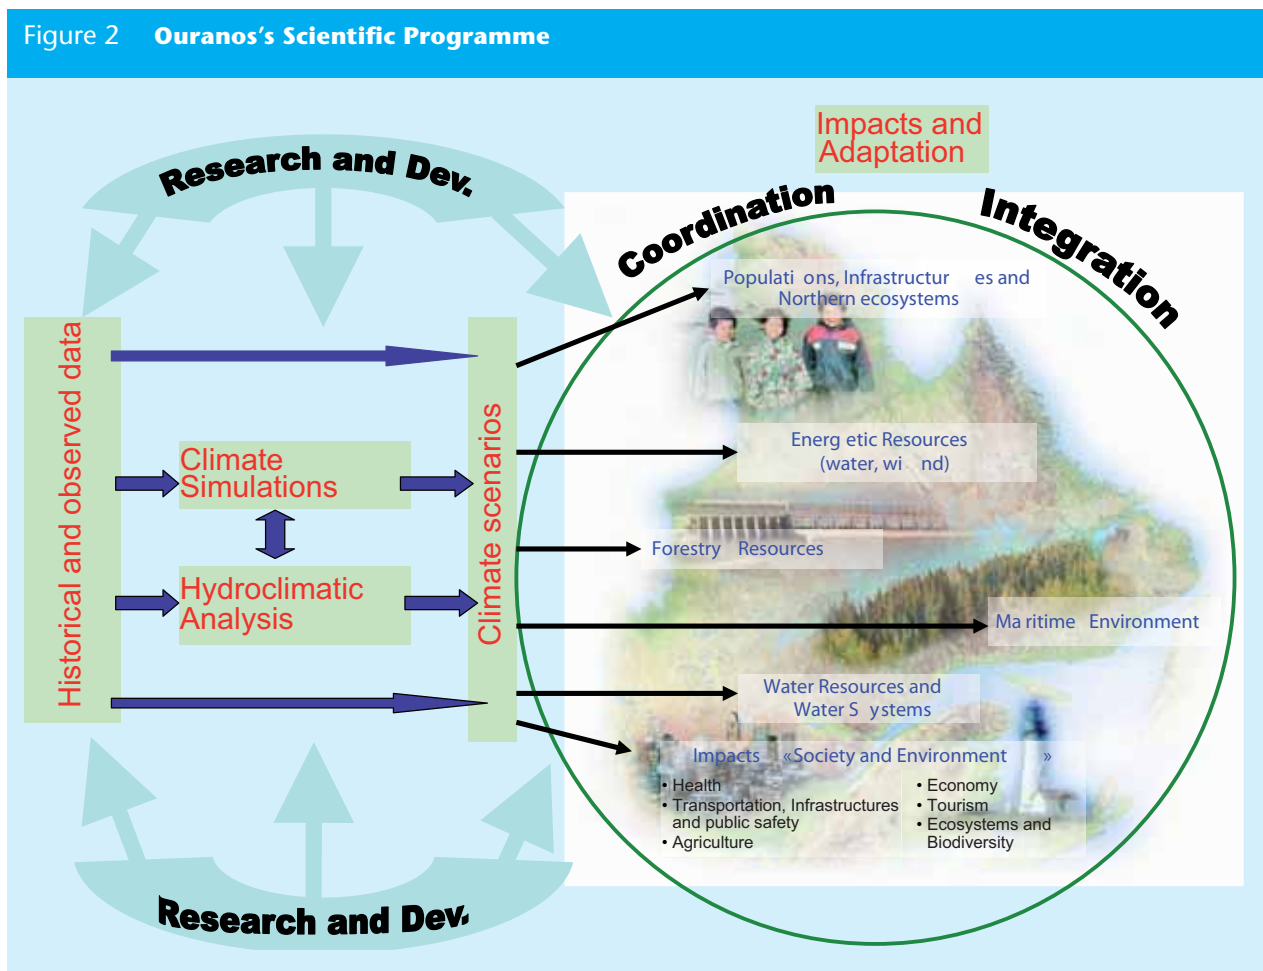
Figure 2 Ouranos's Scientific Programme

Research and Dev.

Impacts and Adaptation

Coordination

Integration

Historical and observed data

Climate Simulations

Hydroclimatic Analysis

Climate scenarios

Populati ons, Infrastructur es and Northern ecosystems

Energ etic Resources (water, wi nd)

Forestry Resources

Ma ritime Environment

Water Resources and Water S ystems

Impacts «Society and Environment »

• Health
• Transportation, Infrastructures and public safety
• Agriculture

• Economy
• Tourism
• Ecosystems and Biodiversity

Research and Dev.